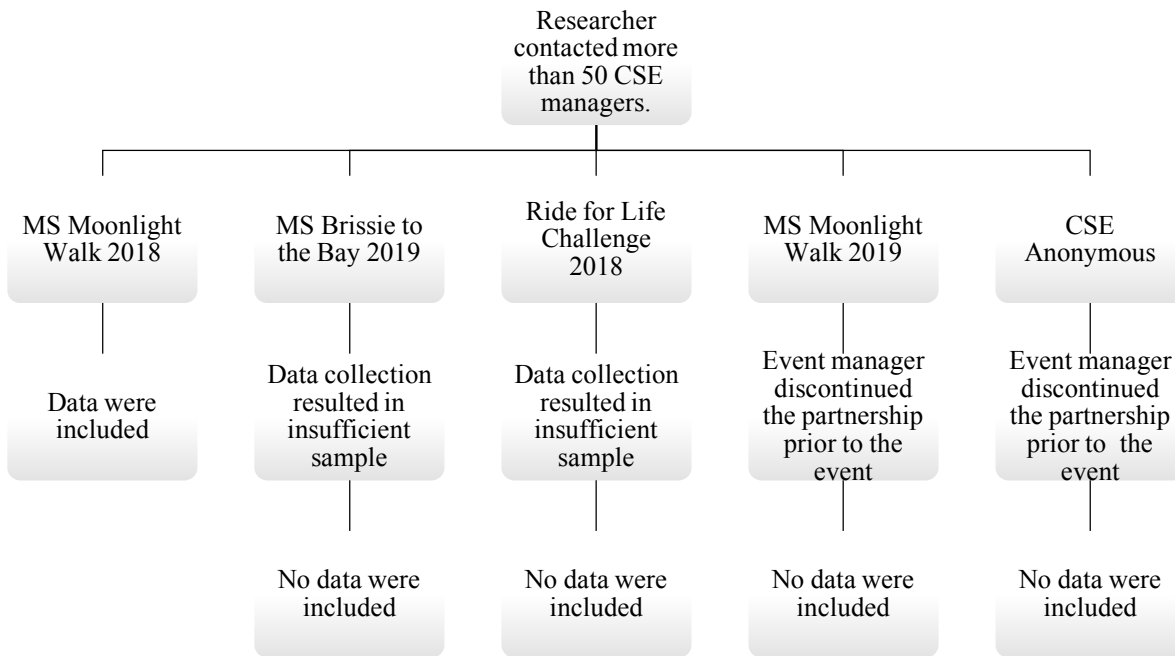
Researcher contacted more than 50 CSE managers.

MS Moonlight Walk 2018

Data were included

MS Brissie to the Bay 2019

Data collection resulted in insufficient sample

No data were included

Ride for Life Challenge 2018

Data collection resulted in insufficient sample

No data were included

MS Moonlight Walk 2019

Event manager discontinued the partnership prior to the event

No data were included

CSE Anonymous

Event manager discontinued the partnership prior to the event

No data were included